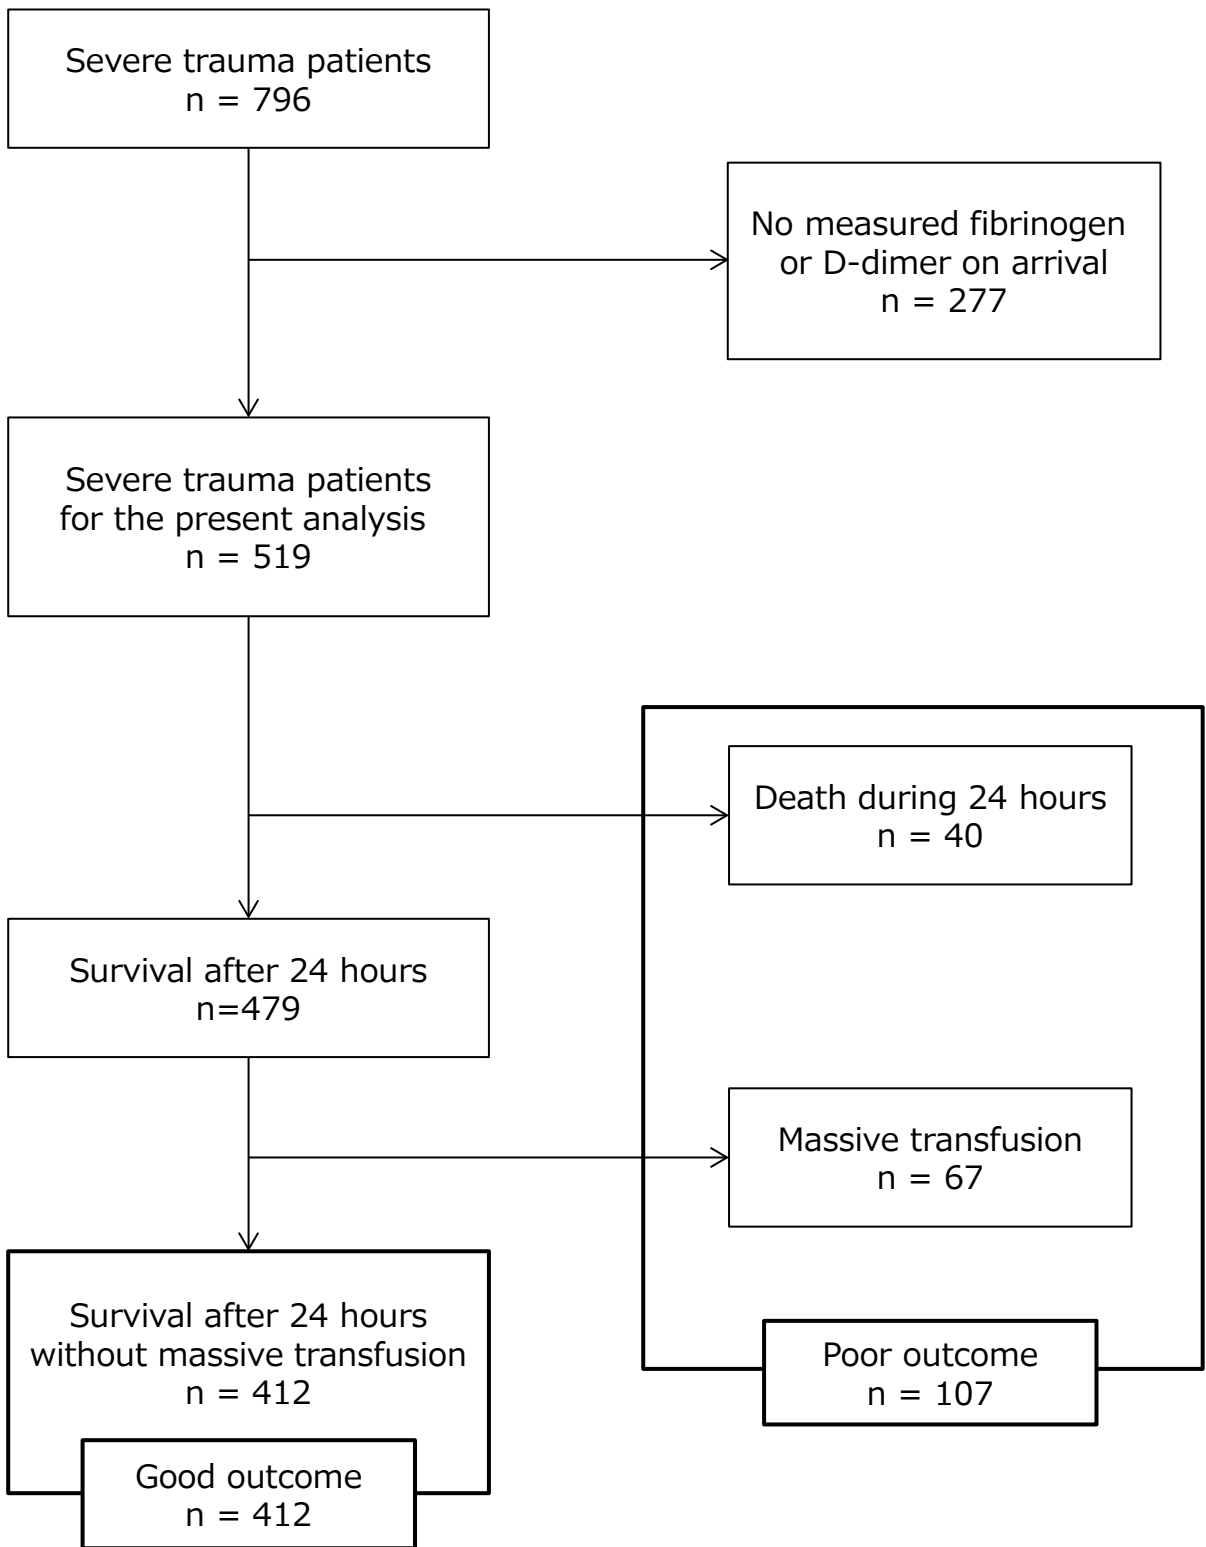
Severe trauma patients
n = 796

No measured fibrinogen or D-dimer on arrival
n = 277

Severe trauma patients for the present analysis
n = 519

Death during 24 hours
n = 40

Survival after 24 hours
n=479

Massive transfusion
n = 67

Survival after 24 hours without massive transfusion
n = 412

Good outcome
n = 412

Poor outcome
n = 107